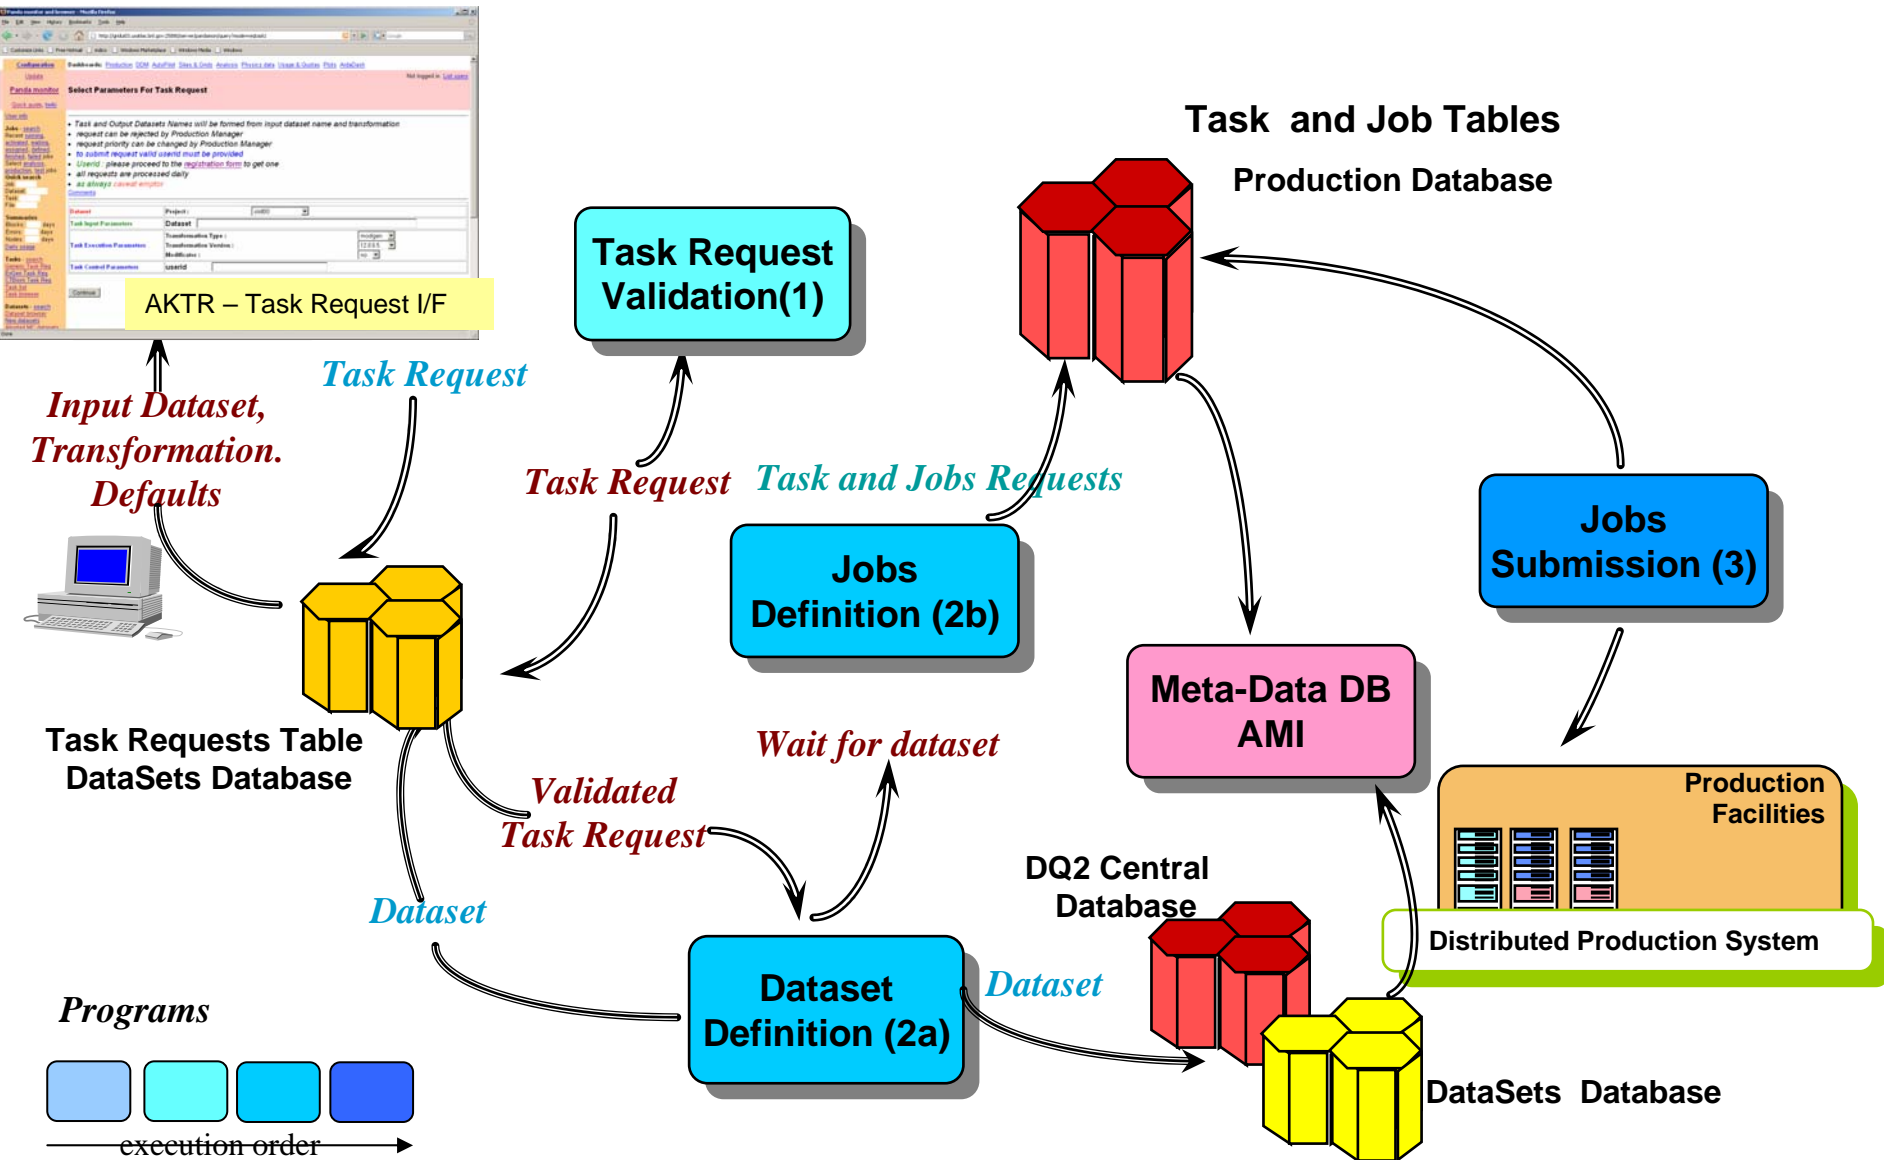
Select Parameters For Task Request

AKTR – Task Request I/F

Task and Job Tables

Production Database

Task Request Validation(1)

Task Request

Input Dataset, Transformation. Defaults

Task Request

Task and Jobs Requests

Jobs Definition (2b)

Jobs Submission (3)

Meta-Data DB AMI

Task Requests Table DataSets Database

Wait for dataset

Validated Task Request

Production Facilities

DQ2 Central Database

Distributed Production System

Dataset

Dataset Definition (2a)

Dataset

Programs

execution order

DataSets Database